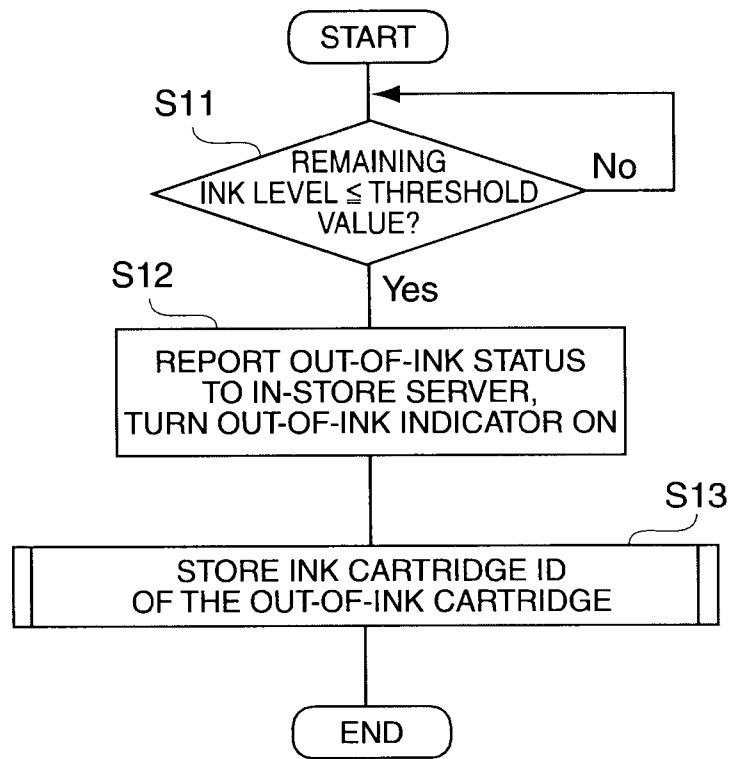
START

S11

REMAINING INK LEVEL $\leqq$ THRESHOLD VALUE?

No

S12

Yes

REPORT OUT-OF-INK STATUS TO IN-STORE SERVER, TURN OUT-OF-INK INDICATOR ON

S13

STORE INK CARTRIDGE ID OF THE OUT-OF-INK CARTRIDGE

END